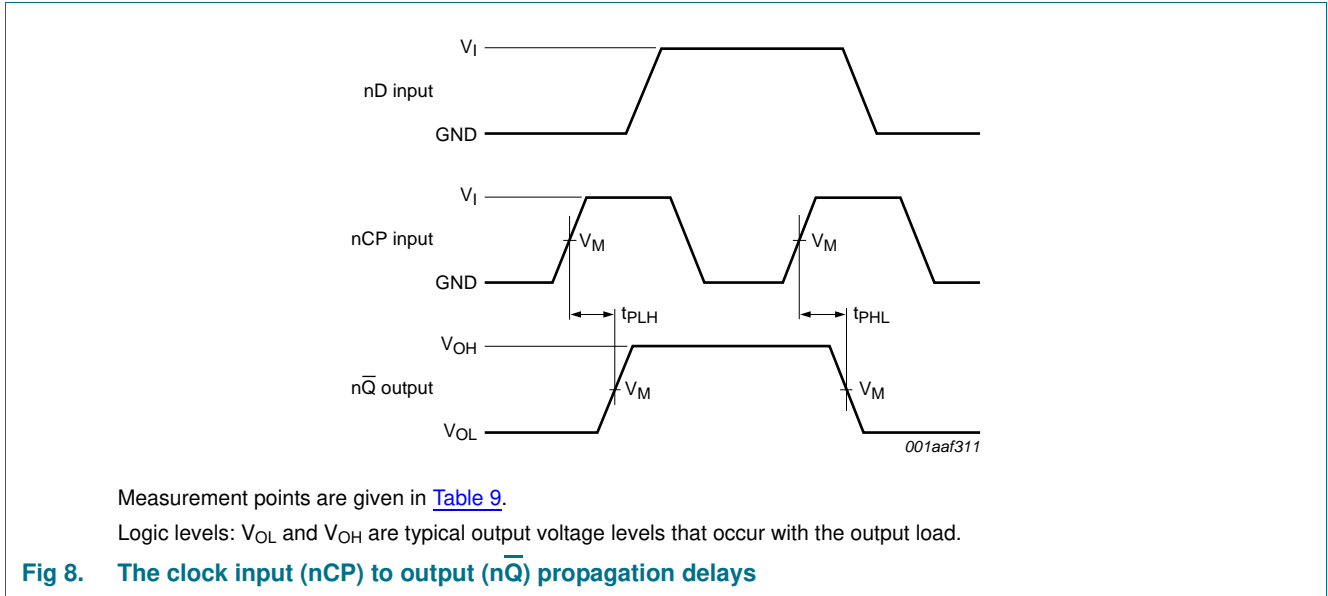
$V_I$

nD input

GND

$V_I$

nCP input

$V_M$

$V_M$

GND

$t_{PLH}$

$t_{PHL}$

$V_{OH}$

n$\overline{Q}$ output

$V_M$

$V_M$

$V_{OL}$

001aaf311

Measurement points are given in Table 9.

Logic levels: $V_{OL}$ and $V_{OH}$ are typical output voltage levels that occur with the output load.

Fig 8. The clock input (nCP) to output (n$\overline{Q}$) propagation delays